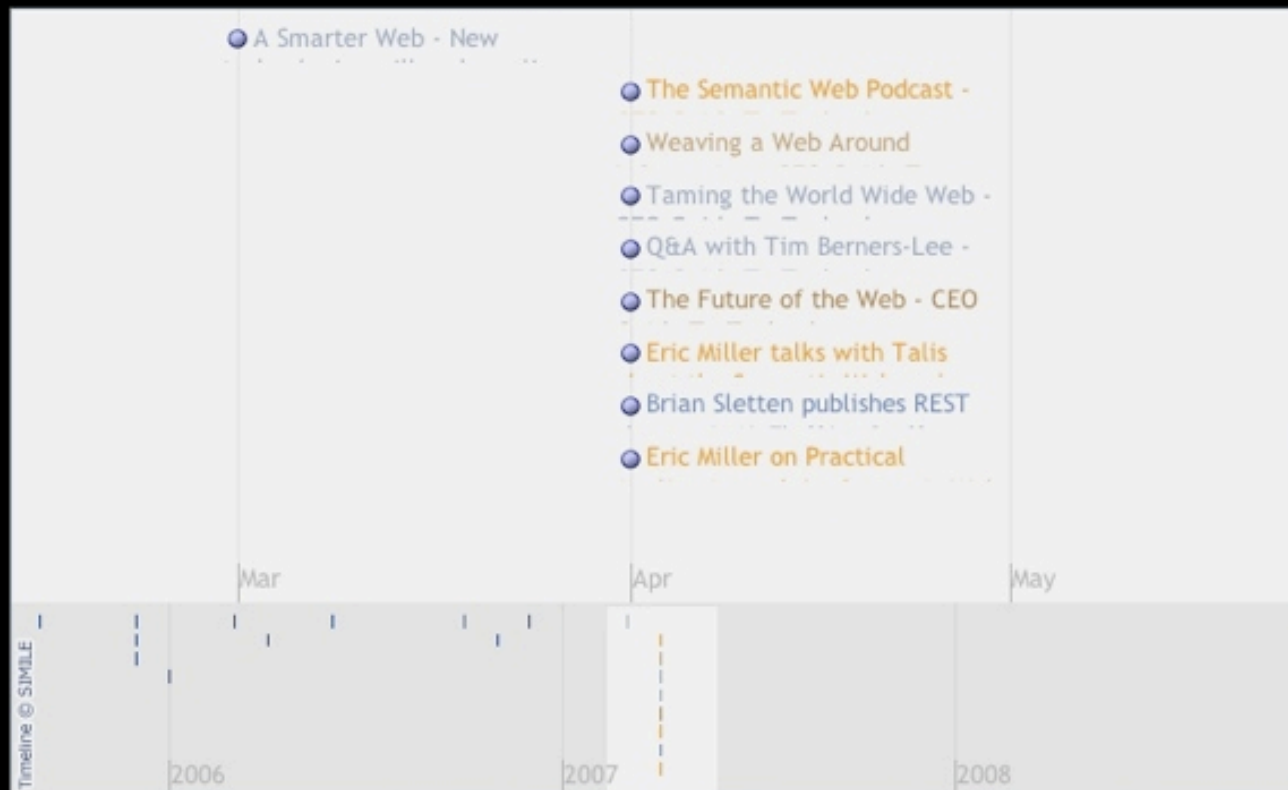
A Smarter Web - New

The Semantic Web Podcast -

Weaving a Web Around

Taming the World Wide Web -

Q&A with Tim Berners-Lee -

The Future of the Web - CEO

Eric Miller talks with Talis

Brian Sletten publishes REST

Eric Miller on Practical

Mar

Apr

May

Timeline © SIMILE

2006

2007

2008